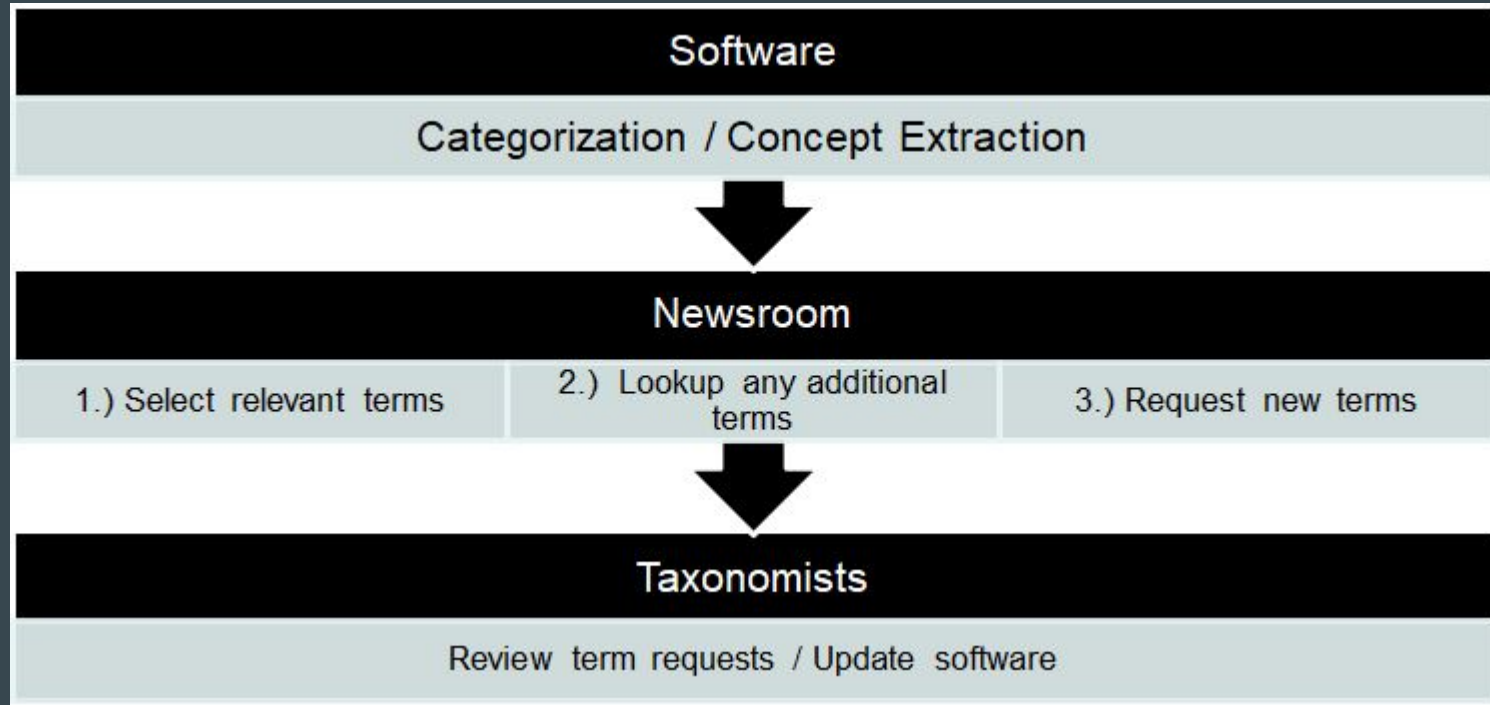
Software

Categorization / Concept Extraction

Newsroom

| 1.) Select relevant terms | 2.) Lookup any additional terms | 3.) Request new terms |
|---|---|---|

Taxonomists

Review term requests / Update software